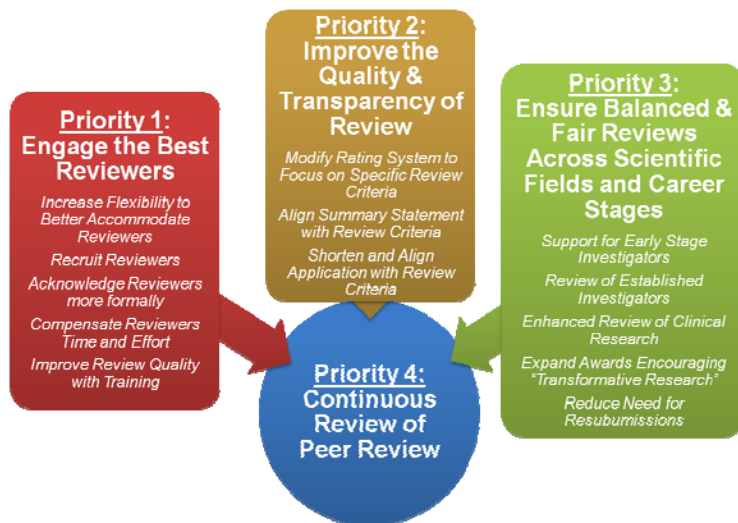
Priority 1: Engage the Best Reviewers

Increase Flexibility to Better Accommodate Reviewers

Recruit Reviewers

Acknowledge Reviewers more formally

Compensate Reviewers Time and Effort

Improve Review Quality with Training

Priority 2: Improve the Quality & Transparency of Review

Modify Rating System to Focus on Specific Review Criteria

Align Summary Statement with Review Criteria

Shorten and Align Application with Review Criteria

Priority 3: Ensure Balanced & Fair Reviews Across Scientific Fields and Career Stages

Support for Early Stage Investigators

Review of Established Investigators

Enhanced Review of Clinical Research

Expand Awards Encouraging "Transformative Research"

Reduce Need for Resubmissions

Priority 4: Continuous Review of Peer Review